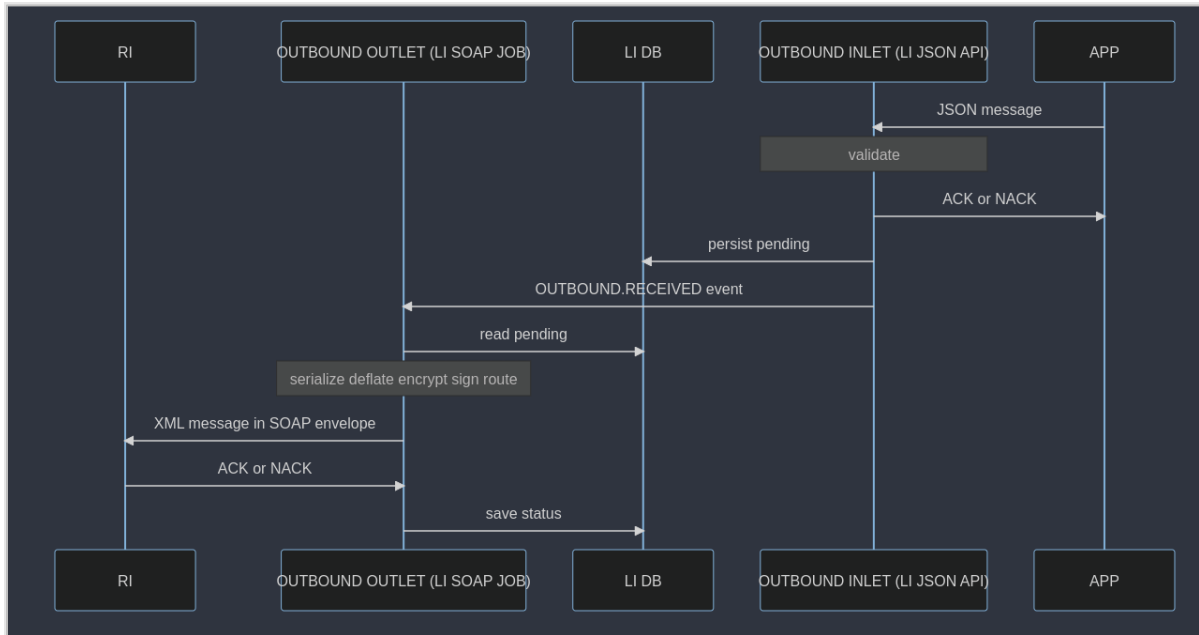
RI

OUTBOUND OUTLET (LI SOAP JOB)

LI DB

OUTBOUND INLET (LI JSON API)

APP

JSON message

validate

ACK or NACK

persist pending

OUTBOUND.RECEIVED event

read pending

serialize deflate encrypt sign route

XML message in SOAP envelope

ACK or NACK

save status

RI

OUTBOUND OUTLET (LI SOAP JOB)

LI DB

OUTBOUND INLET (LI JSON API)

APP